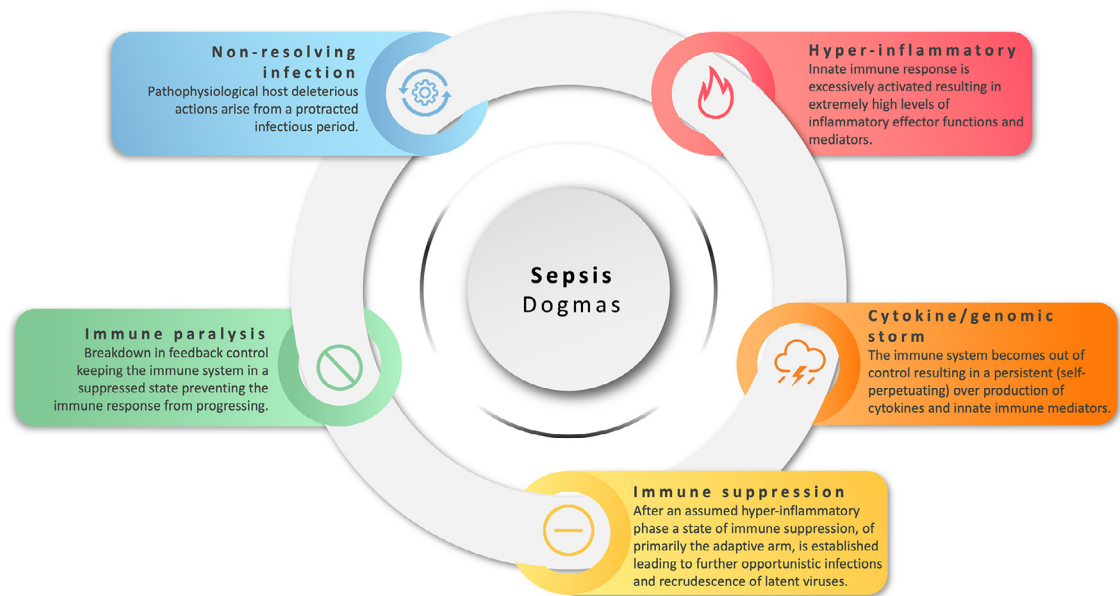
Non-resolving infection
Pathophysiological host deleterious actions arise from a protracted infectious period.

Hyper-inflammatory
Innate immune response is excessively activated resulting in extremely high levels of inflammatory effector functions and mediators.

Sepsis
Dogmas

Immune paralysis
Breakdown in feedback control keeping the immune system in a suppressed state preventing the immune response from progressing.

Cytokine/genomic storm
The immune system becomes out of control resulting in a persistent (self-perpetuating) over production of cytokines and innate immune mediators.

Immune suppression
After an assumed hyper-inflammatory phase a state of immune suppression, of primarily the adaptive arm, is established leading to further opportunistic infections and recrudescence of latent viruses.